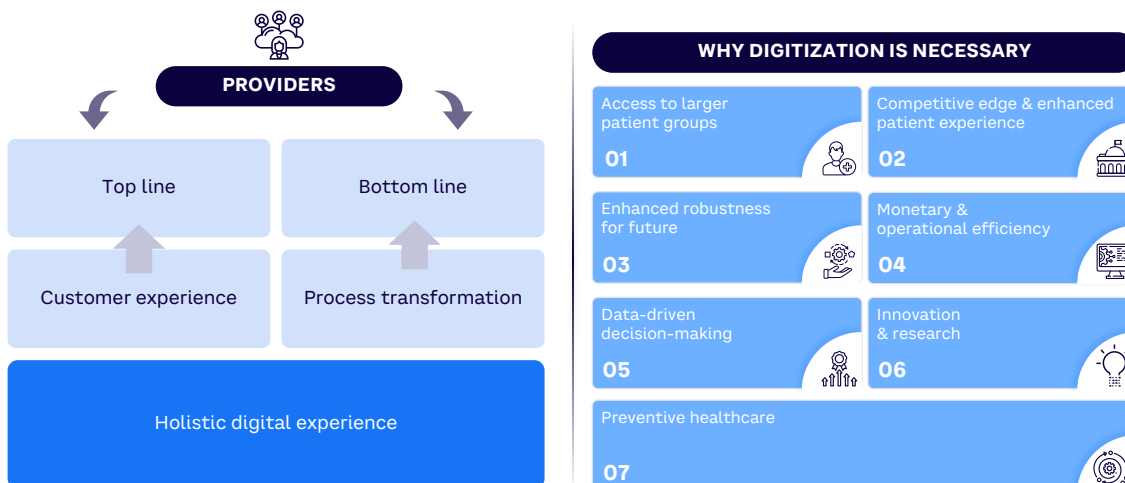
PROVIDERS

Top line

Bottom line

Customer experience

Process transformation

Holistic digital experience

WHY DIGITIZATION IS NECESSARY

Access to larger patient groups
01

Competitive edge & enhanced patient experience
02

Enhanced robustness for future
03

Monetary & operational efficiency
04

Data-driven decision-making
05

Innovation & research
06

Preventive healthcare
07